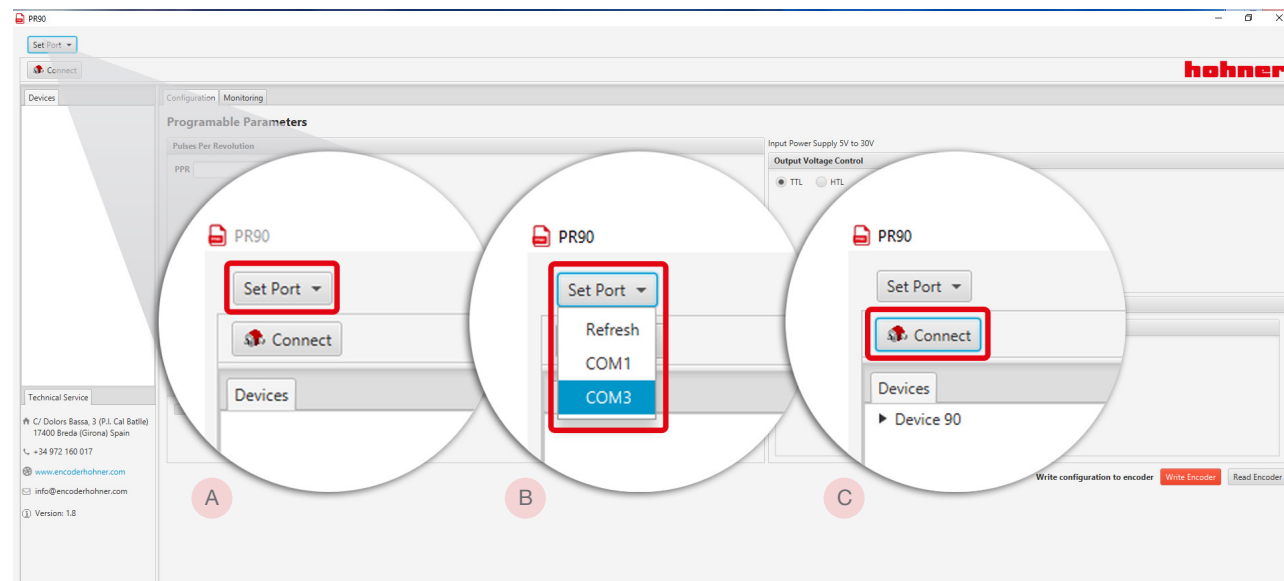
PR90

Set Port

Connect

hohner

Devices

Configuration Monitoring

Programable Parameters

Pulses Per Revolution

PPR

Input Power Supply 5V to 30V

Output Voltage Control

TTL HTL

PR90

Set Port

Connect

Devices

PR90

Set Port

Refresh

COM1

COM3

PR90

Set Port

Connect

Devices

Device 90

Technical Service

C/ Dolors Bassa, 3 (P.I. Cal Batlle) 17400 Breda (Girona) Spain

+34 972 160 017

www.encoderhohner.com

info@encoderhohner.com

Version: 1.8

A

B

C

Write configuration to encoder

Write Encoder

Read Encoder